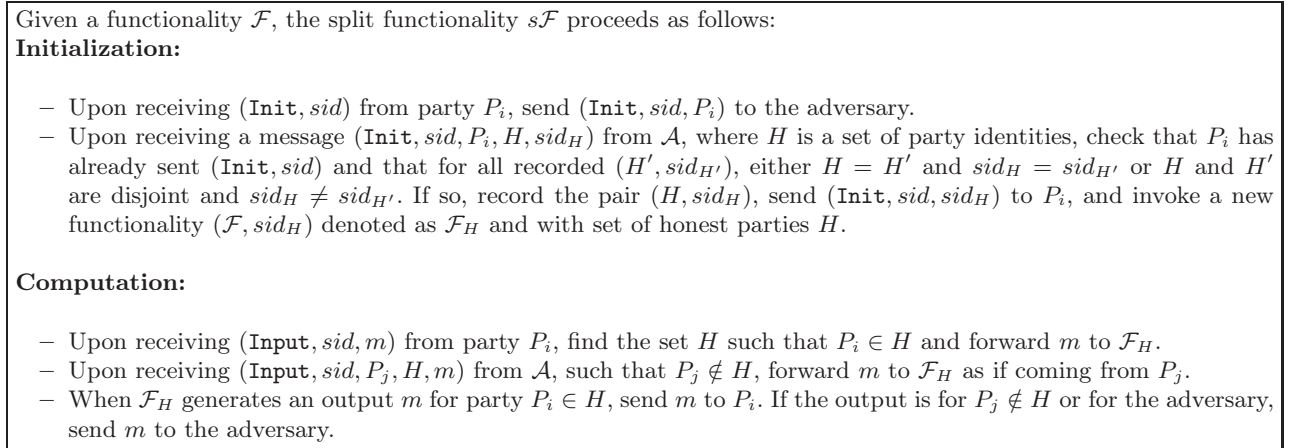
Given a functionality $\mathcal{F}$, the split functionality $s\mathcal{F}$ proceeds as follows:
**Initialization:**

– Upon receiving $(\texttt{Init}, sid)$ from party $P_i$, send $(\texttt{Init}, sid, P_i)$ to the adversary.
– Upon receiving a message $(\texttt{Init}, sid, P_i, H, sid_H)$ from $\mathcal{A}$, where $H$ is a set of party identities, check that $P_i$ has already sent $(\texttt{Init}, sid)$ and that for all recorded $(H', sid_{H'})$, either $H = H'$ and $sid_H = sid_{H'}$ or $H$ and $H'$ are disjoint and $sid_H \neq sid_{H'}$. If so, record the pair $(H, sid_H)$, send $(\texttt{Init}, sid, sid_H)$ to $P_i$, and invoke a new functionality $(\mathcal{F}, sid_H)$ denoted as $\mathcal{F}_H$ and with set of honest parties $H$.

**Computation:**

– Upon receiving $(\texttt{Input}, sid, m)$ from party $P_i$, find the set $H$ such that $P_i \in H$ and forward $m$ to $\mathcal{F}_H$.
– Upon receiving $(\texttt{Input}, sid, P_j, H, m)$ from $\mathcal{A}$, such that $P_j \notin H$, forward $m$ to $\mathcal{F}_H$ as if coming from $P_j$.
– When $\mathcal{F}_H$ generates an output $m$ for party $P_i \in H$, send $m$ to $P_i$. If the output is for $P_j \notin H$ or for the adversary, send $m$ to the adversary.